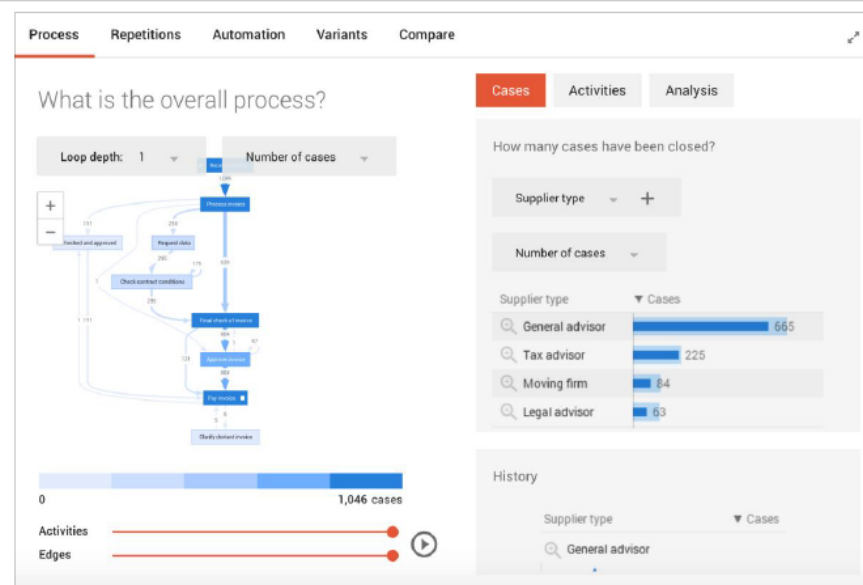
Process Repetitions Automation Variants Compare

What is the overall process?

Loop depth: 1 Number of cases

+
−

Process invoice
Invoiced and approved
Request data
Check contract conditions
Final check of invoice
Approve invoice
Pay invoice
Clarify deviant invoice

0 1,046 cases

Activities
Edges

Cases Activities Analysis

How many cases have been closed?

Supplier type +

Number of cases

| Supplier type | ▼ Cases |
|---|---|
| General advisor | 665 |
| Tax advisor | 225 |
| Moving firm | 84 |
| Legal advisor | 63 |

History

| Supplier type | ▼ Cases |
|---|---|
| General advisor | |